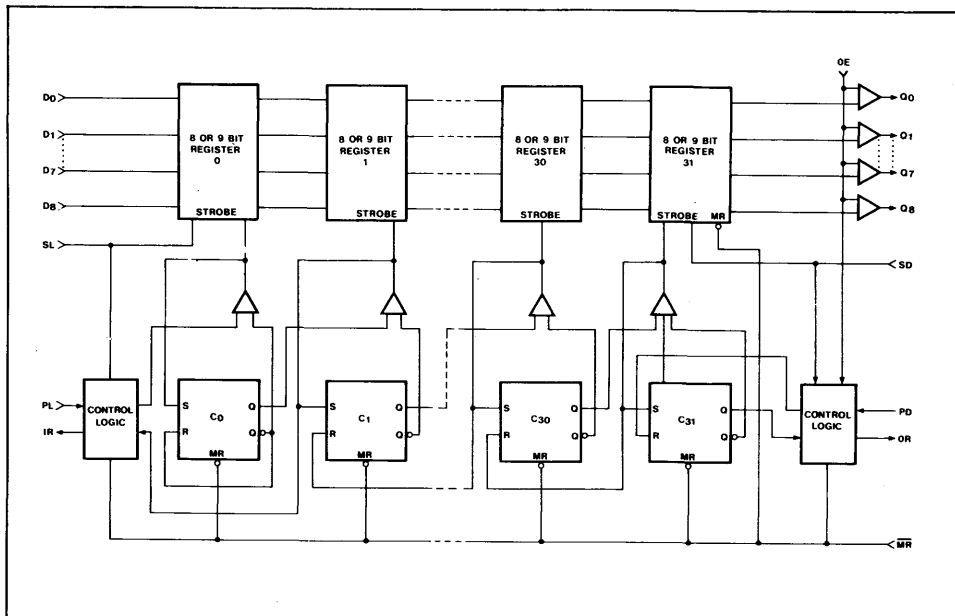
OE

D0
D1
D7
D8
SL

8 OR 9 BIT REGISTER 0
STROBE

8 OR 9 BIT REGISTER 1
STROBE

8 OR 9 BIT REGISTER 30
STROBE

8 OR 9 BIT REGISTER 31
STROBE MR

Q0
Q1
Q7
Q8

SD

PL
IR
CONTROL LOGIC

S $C_0$ Q
R $\overline{Q}$
MR

S $C_1$ Q
R $\overline{Q}$
MR

S $C_{30}$ Q
R $\overline{Q}$
MR

S $C_{31}$ Q
R $\overline{Q}$
MR

CONTROL LOGIC
PD
OR

$\overline{MR}$